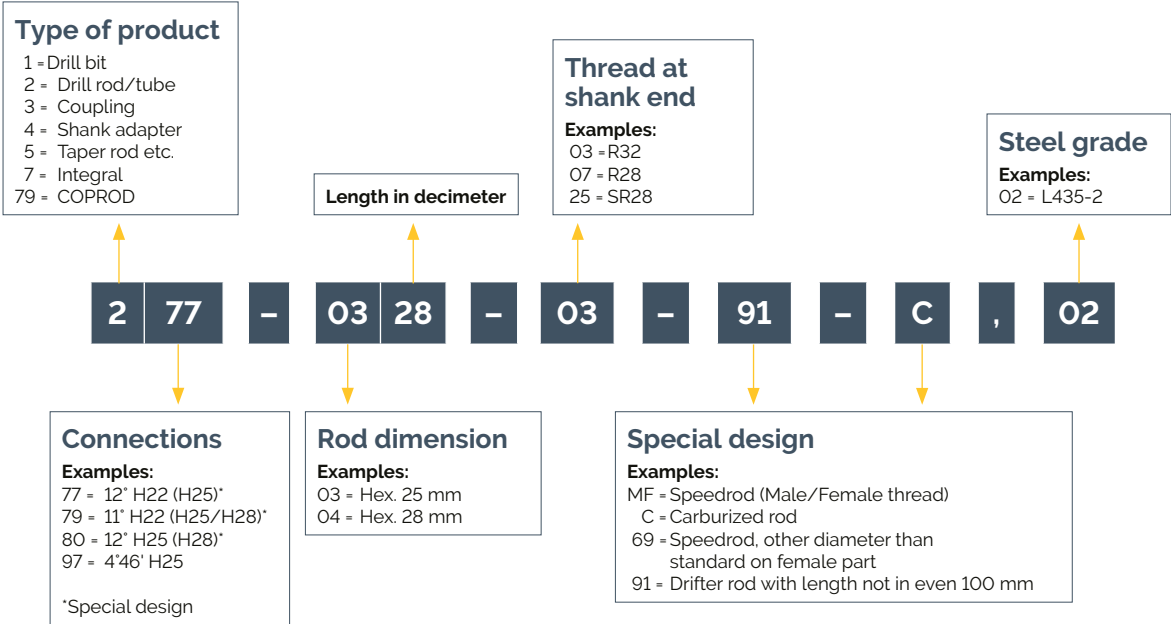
Type of product
1 = Drill bit
2 = Drill rod/tube
3 = Coupling
4 = Shank adapter
5 = Taper rod etc.
7 = Integral
79 = COPROD

Length in decimeter

Thread at shank end
Examples:
03 = R32
07 = R28
25 = SR28

Steel grade
Examples:
02 = L435-2

2 77 – 03 28 – 03 – 91 – C , 02

Connections
Examples:
77 = 12° H22 (H25)*
79 = 11° H22 (H25/H28)*
80 = 12° H25 (H28)*
97 = 4°46' H25

*Special design

Rod dimension
Examples:
03 = Hex. 25 mm
04 = Hex. 28 mm

Special design
Examples:
MF = Speedrod (Male/Female thread)
C = Carburized rod
69 = Speedrod, other diameter than standard on female part
91 = Drifter rod with length not in even 100 mm